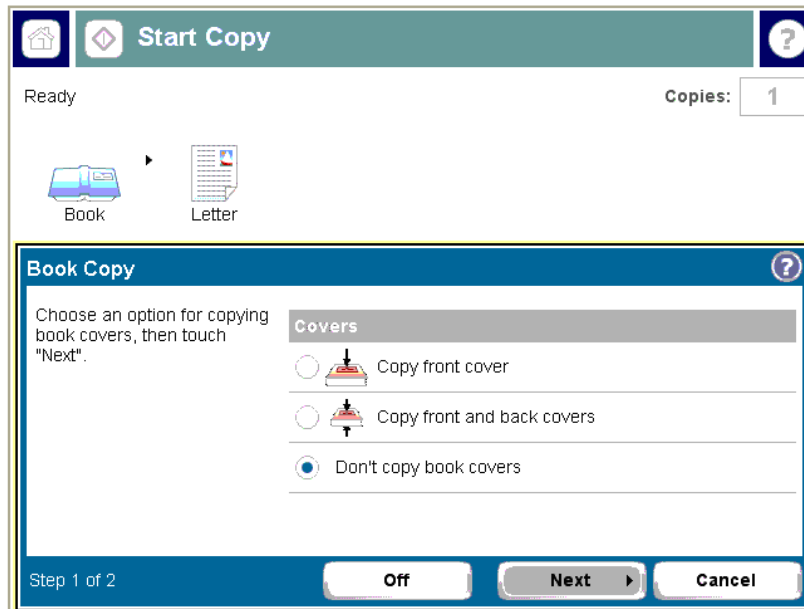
Start Copy

Ready

Copies: 1

Book

Letter

Book Copy

Choose an option for copying book covers, then touch "Next".

Covers

Copy front cover

Copy front and back covers

Don't copy book covers

Step 1 of 2

Off

Next

Cancel